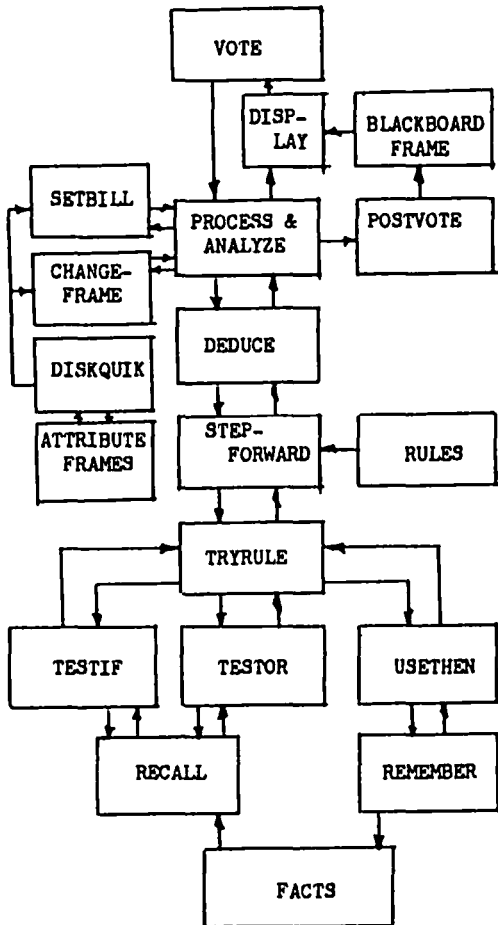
VOTE

DISP-
LAY

BLACKBOARD
FRAME

SETBILL

PROCESS &
ANALYZE

POSTVOTE

CHANGE-
FRAME

DEDUCE

DISKQUIK

ATTRIBUTE
FRAMES

STEP-
FORWARD

RULES

TRYRULE

TESTIF

TESTOR

USETHEN

RECALL

REMEMBER

FACTS